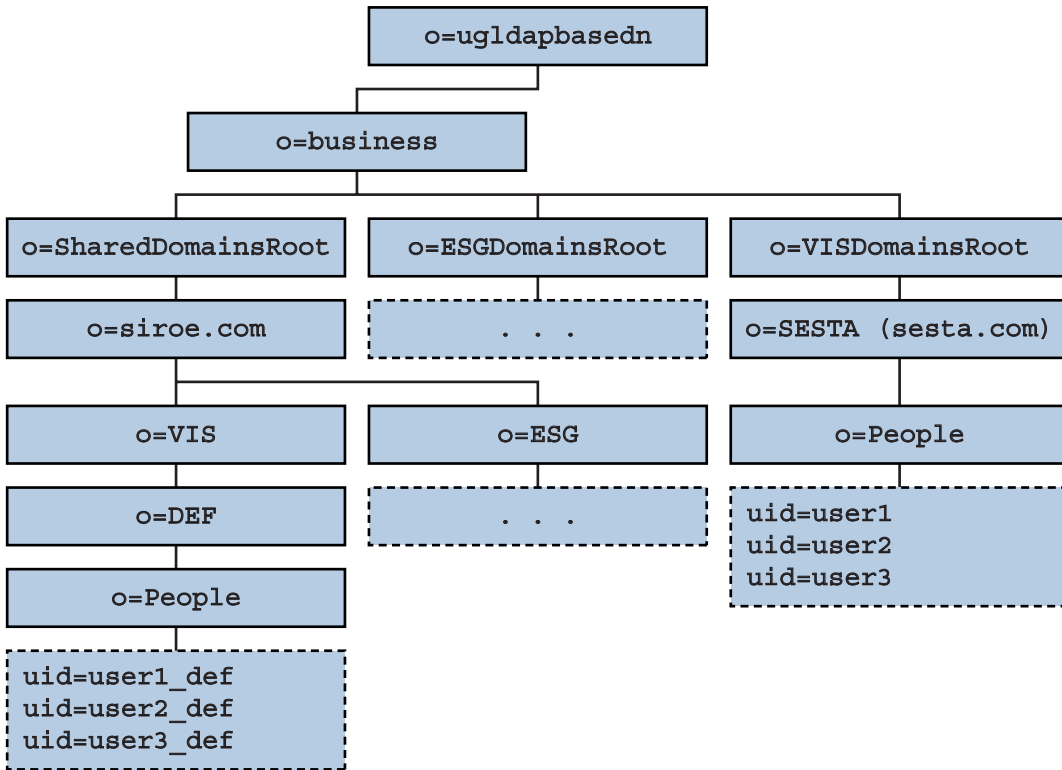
o=ugldapbasedn

o=business

o=SharedDomainsRoot

o=ESGDomainsRoot

o=VISDomainsRoot

o=siroe.com

. . .

o=SESTA (sesta.com)

o=VIS

o=ESG

o=People

o=DEF

. . .

uid=user1
uid=user2
uid=user3

o=People

uid=user1_def
uid=user2_def
uid=user3_def